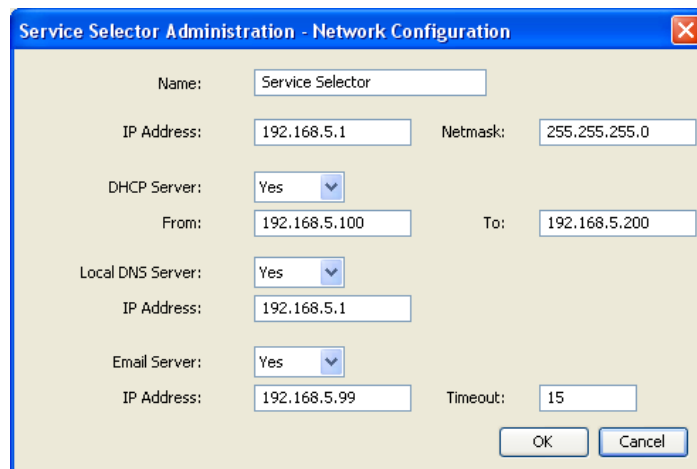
Service Selector Administration - Network Configuration

Name: Service Selector

IP Address: 192.168.5.1 Netmask: 255.255.255.0

DHCP Server: Yes

From: 192.168.5.100 To: 192.168.5.200

Local DNS Server: Yes

IP Address: 192.168.5.1

Email Server: Yes

IP Address: 192.168.5.99 Timeout: 15

OK Cancel